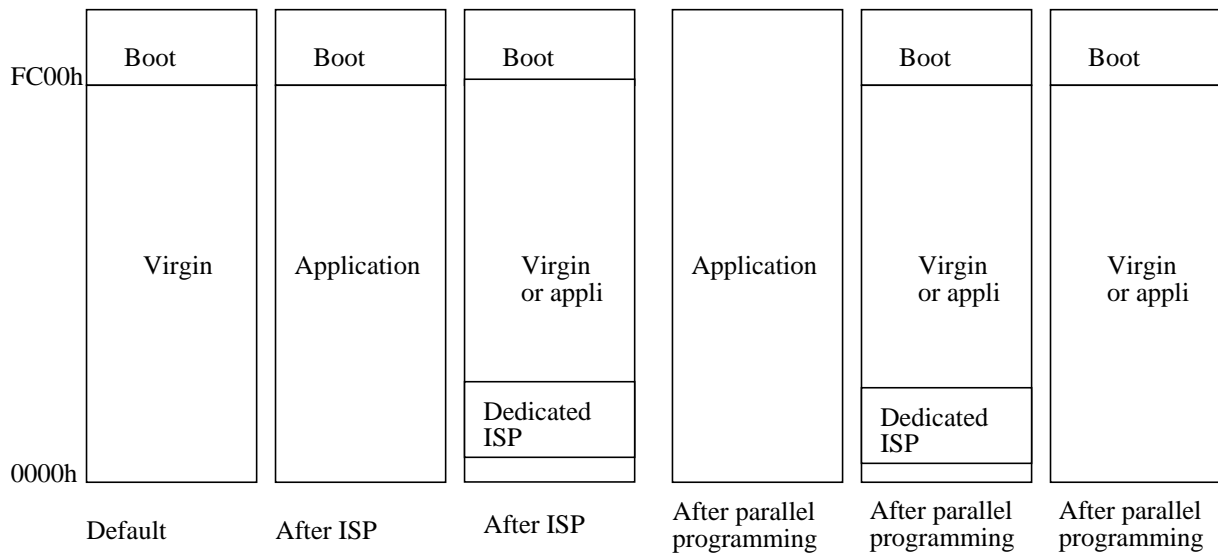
FC00h

0000h

Boot

Virgin

Default

Boot

Application

After ISP

Boot

Virgin or appli

Dedicated ISP

After ISP

Application

After parallel programming

Boot

Virgin or appli

Dedicated ISP

After parallel programming

Boot

Virgin or appli

After parallel programming